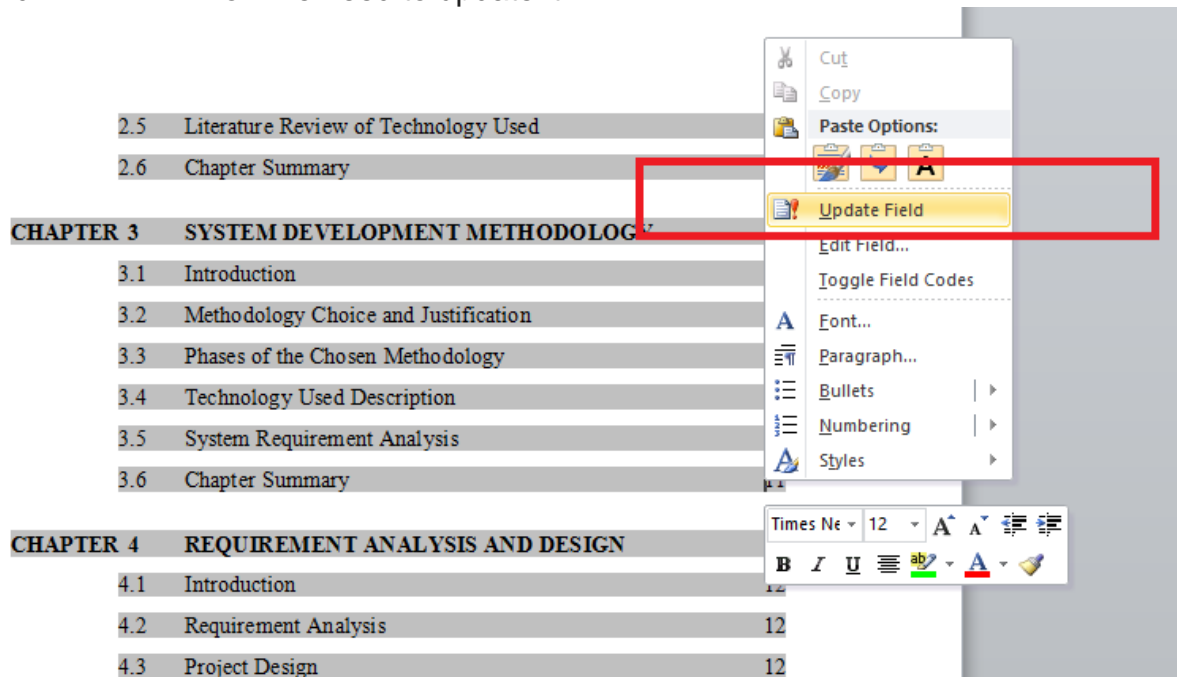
2.5 Literature Review of Technology Used

2.6 Chapter Summary

CHAPTER 3 SYSTEM DEVELOPMENT METHODOLOGY

3.1 Introduction

3.2 Methodology Choice and Justification

3.3 Phases of the Chosen Methodology

3.4 Technology Used Description

3.5 System Requirement Analysis

3.6 Chapter Summary 11

CHAPTER 4 REQUIREMENT ANALYSIS AND DESIGN

4.1 Introduction 12

4.2 Requirement Analysis 12

4.3 Project Design 12

Cut
Copy
Paste Options:
Update Field
Edit Field...
Toggle Field Codes
Font...
Paragraph...
Bullets
Numbering
Styles

Times Ne 12
B I U